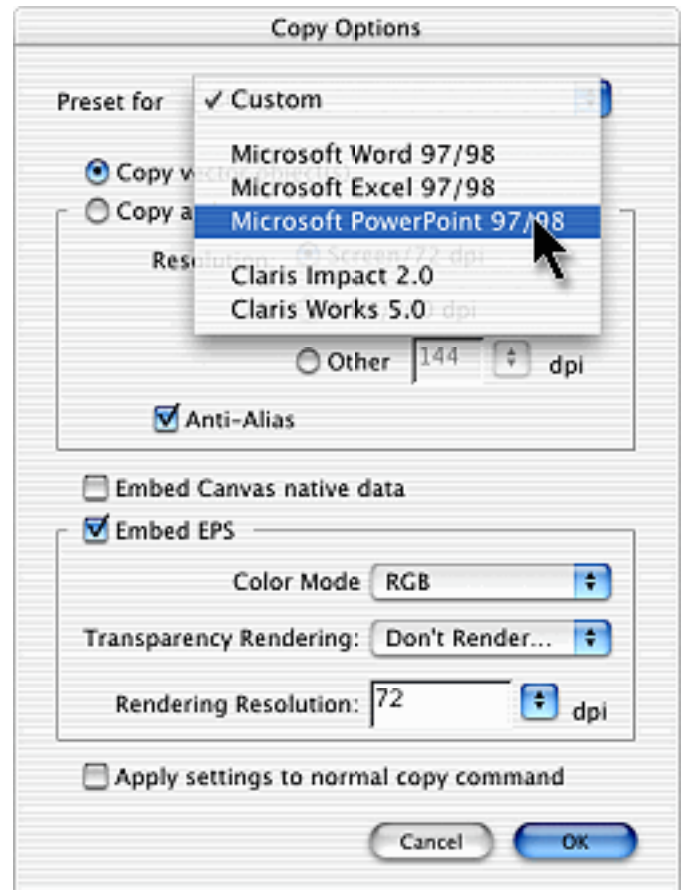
Copy Options

Preset for

✓ Custom

Microsoft Word 97/98
Microsoft Excel 97/98
Microsoft PowerPoint 97/98
Claris Impact 2.0
Claris Works 5.0

Copy v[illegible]

Copy a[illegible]

Res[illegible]

Other 144 dpi

Anti-Alias

Embed Canvas native data

Embed EPS

Color Mode RGB

Transparency Rendering: Don't Render...

Rendering Resolution: 72 dpi

Apply settings to normal copy command

Cancel OK